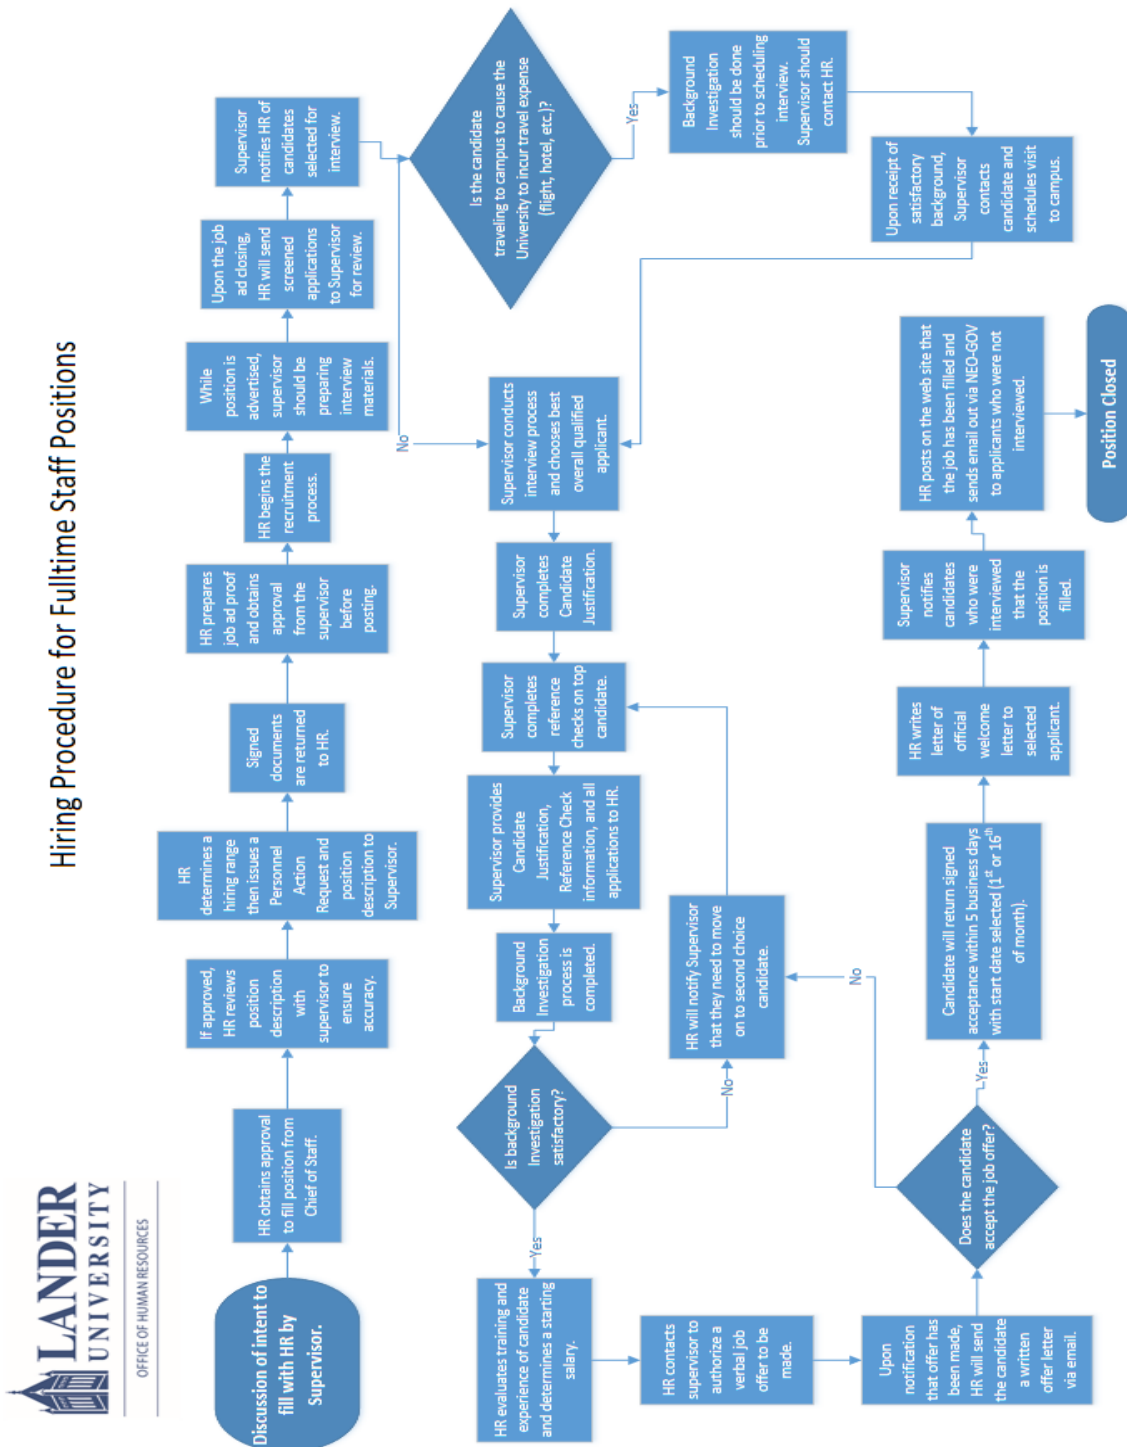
LANDER UNIVERSITY
OFFICE OF HUMAN RESOURCES

Hiring Procedure for Fulltime Staff Positions

Discussion of intent to fill with HR by Supervisor.

HR obtains approval to fill position from Chief of Staff.

If approved, HR reviews position description with supervisor to ensure accuracy.

HR determines a hiring range then issues a Personnel Action Request and position description to Supervisor.

Signed documents are returned to HR.

HR prepares job ad proof and obtains approval from the supervisor before posting.

HR begins the recruitment process.

While position is advertised, supervisor should be preparing interview materials.

Upon the job ad closing, HR will send screened applications to Supervisor for review.

Supervisor notifies HR of candidates selected for interview.

Is the candidate traveling to campus to cause the University to incur travel expense (flight, hotel, etc.)?

Yes

Background Investigation should be done prior to scheduling interview. Supervisor should contact HR.

Upon receipt of satisfactory background, Supervisor contacts candidate and schedules visit to campus.

No

Supervisor conducts interview process and chooses best overall qualified applicant.

Supervisor completes Candidate Justification.

Supervisor completes reference checks on top candidate.

Supervisor provides Candidate Justification, Reference Check information, and all applications to HR.

Background Investigation process is completed.

Is background Investigation satisfactory?

No

HR will notify Supervisor that they need to move on to second choice candidate.

Yes

HR evaluates training and experience of candidate and determines a starting salary.

HR contacts supervisor to authorize a verbal job offer to be made.

Upon notification that offer has been made, HR will send the candidate a written offer letter via email.

Does the candidate accept the job offer?

No

Yes

Candidate will return signed acceptance within 5 business days with start date selected ($1^{st}$ or $16^{th}$ of month).

HR writes letter of official welcome letter to selected applicant.

Supervisor notifies candidates who were interviewed that the position is filled.

HR posts on the web site that the job has been filled and sends email out via NEO-GOV to applicants who were not interviewed.

Position Closed